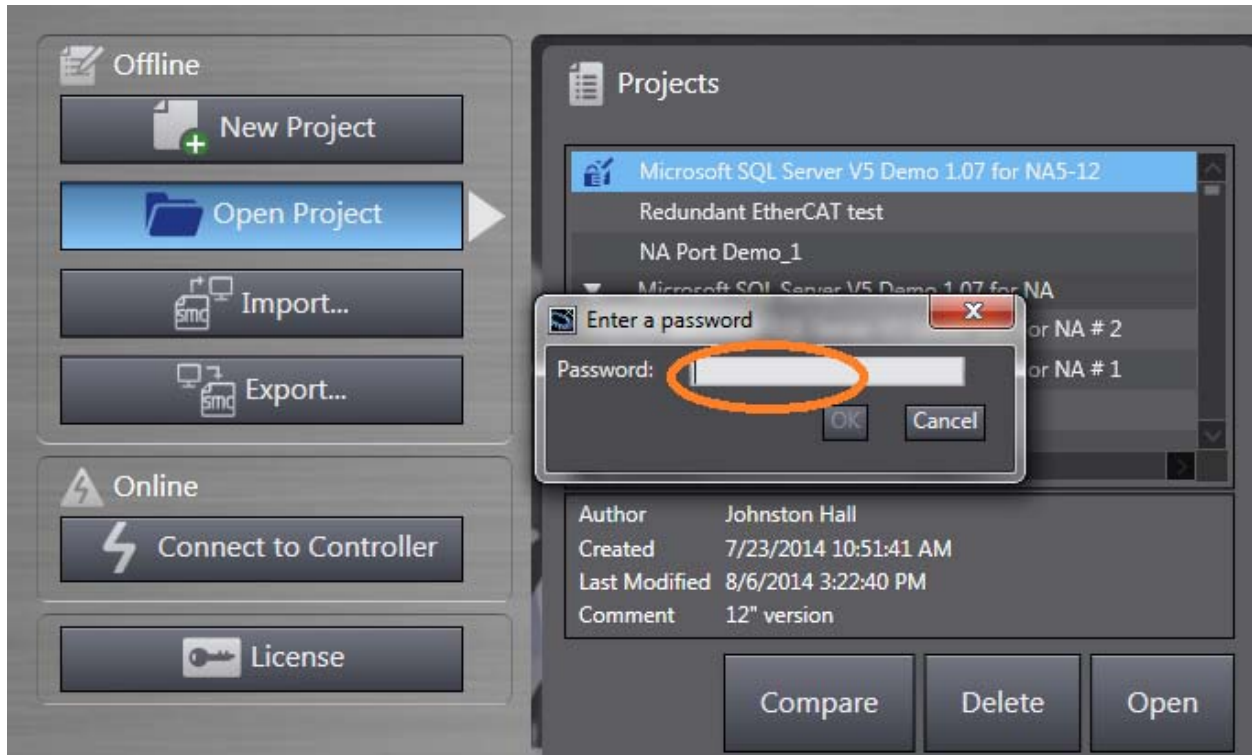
Offline

New Project

Open Project

Import...

Export...

Online

Connect to Controller

License

Projects

Microsoft SQL Server V5 Demo 1.07 for NA5-12

Redundant EtherCAT test

NA Port Demo_1

Microsoft SQL Server V5 Demo 1.07 for NA

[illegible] or NA # 2

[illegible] or NA # 1

Enter a password

Password:

OK

Cancel

| Author | Johnston Hall |
|---|---|
| Created | 7/23/2014 10:51:41 AM |
| Last Modified | 8/6/2014 3:22:40 PM |
| Comment | 12" version |

Compare

Delete

Open